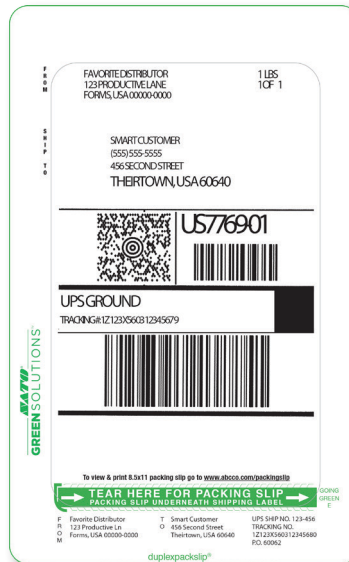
FROM

FAVORITE DISTRIBUTOR
123 PRODUCTIVE LANE
FORMS, USA 00000-0000

1 LBS
1 OF 1

SHIP TO

SMART CUSTOMER
(555) 555-5555
456 SECOND STREET
THEIRTOWN, USA 60640

US776901

UPS GROUND
TRACKING #: 1Z 123X5 60 3123 45679

SATO
GREEN SOLUTIONS

To view & print 8.5x11 packing slip go to www.abcco.com/packingslip

TEAR HERE FOR PACKING SLIP
PACKING SLIP UNDERNEATH SHIPPING LABEL

GOING GREEN

FROM
Favorite Distributor
123 Productive Ln
Forms, USA 00000-0000

TO
Smart Customer
456 Second Street
Theirtown, USA 60640

UPS SHIP NO. 123-456
TRACKING NO.
1Z123X56031234568O
P.O. 60062

duplexpackslip®